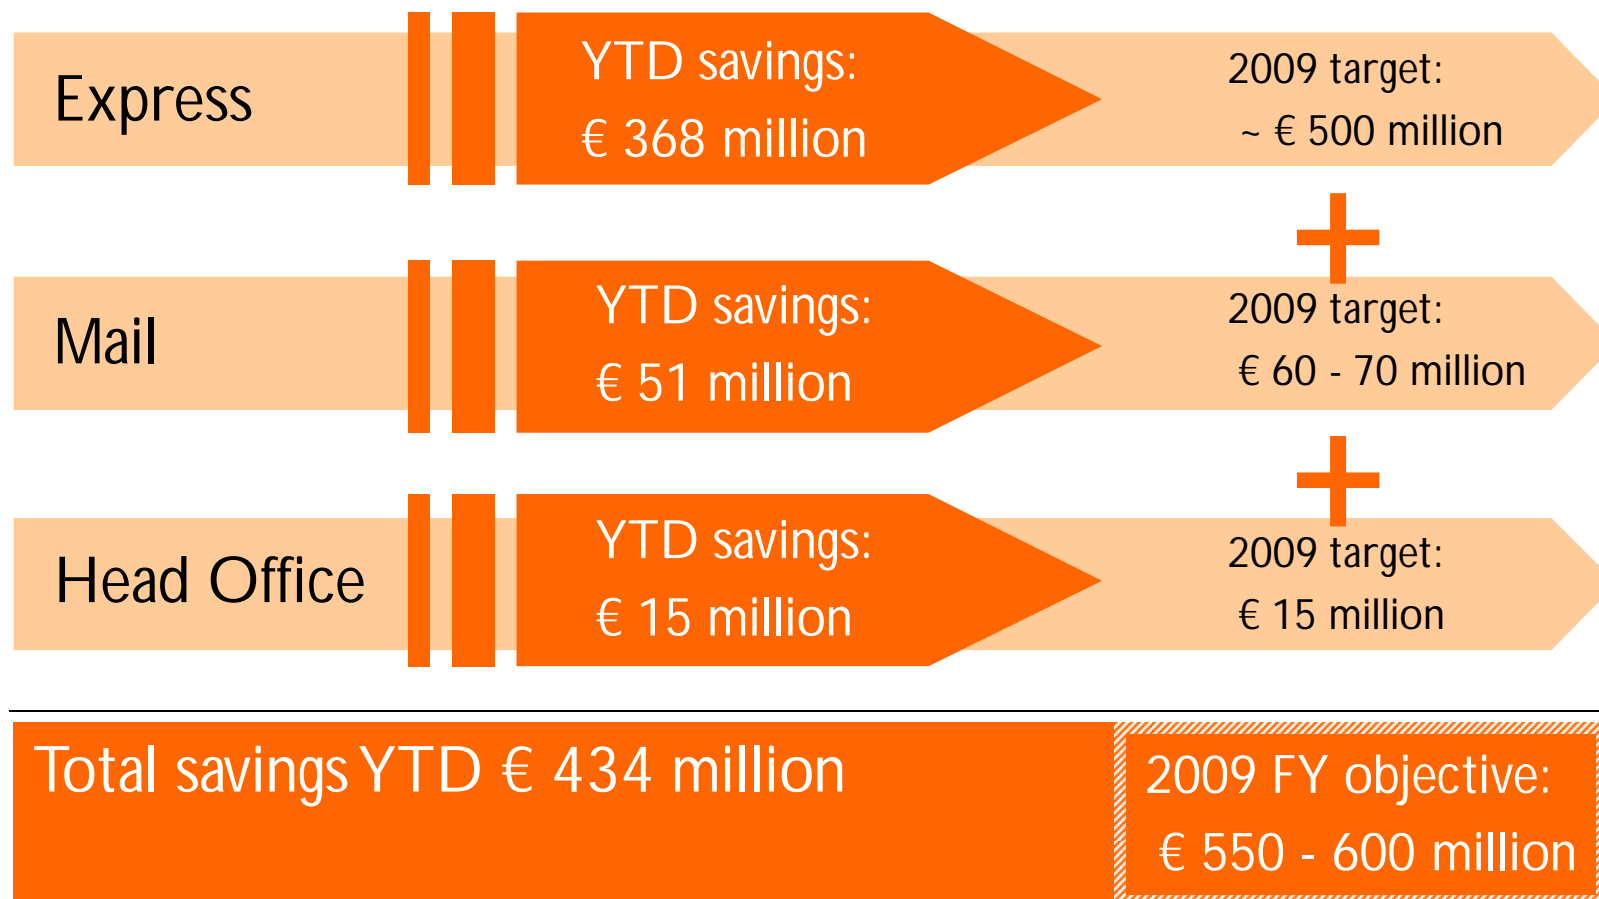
Express

YTD savings:
€ 368 million

2009 target:
~ € 500 million

+

Mail

YTD savings:
€ 51 million

2009 target:
€ 60 - 70 million

+

Head Office

YTD savings:
€ 15 million

2009 target:
€ 15 million

Total savings YTD € 434 million

2009 FY objective:
€ 550 - 600 million